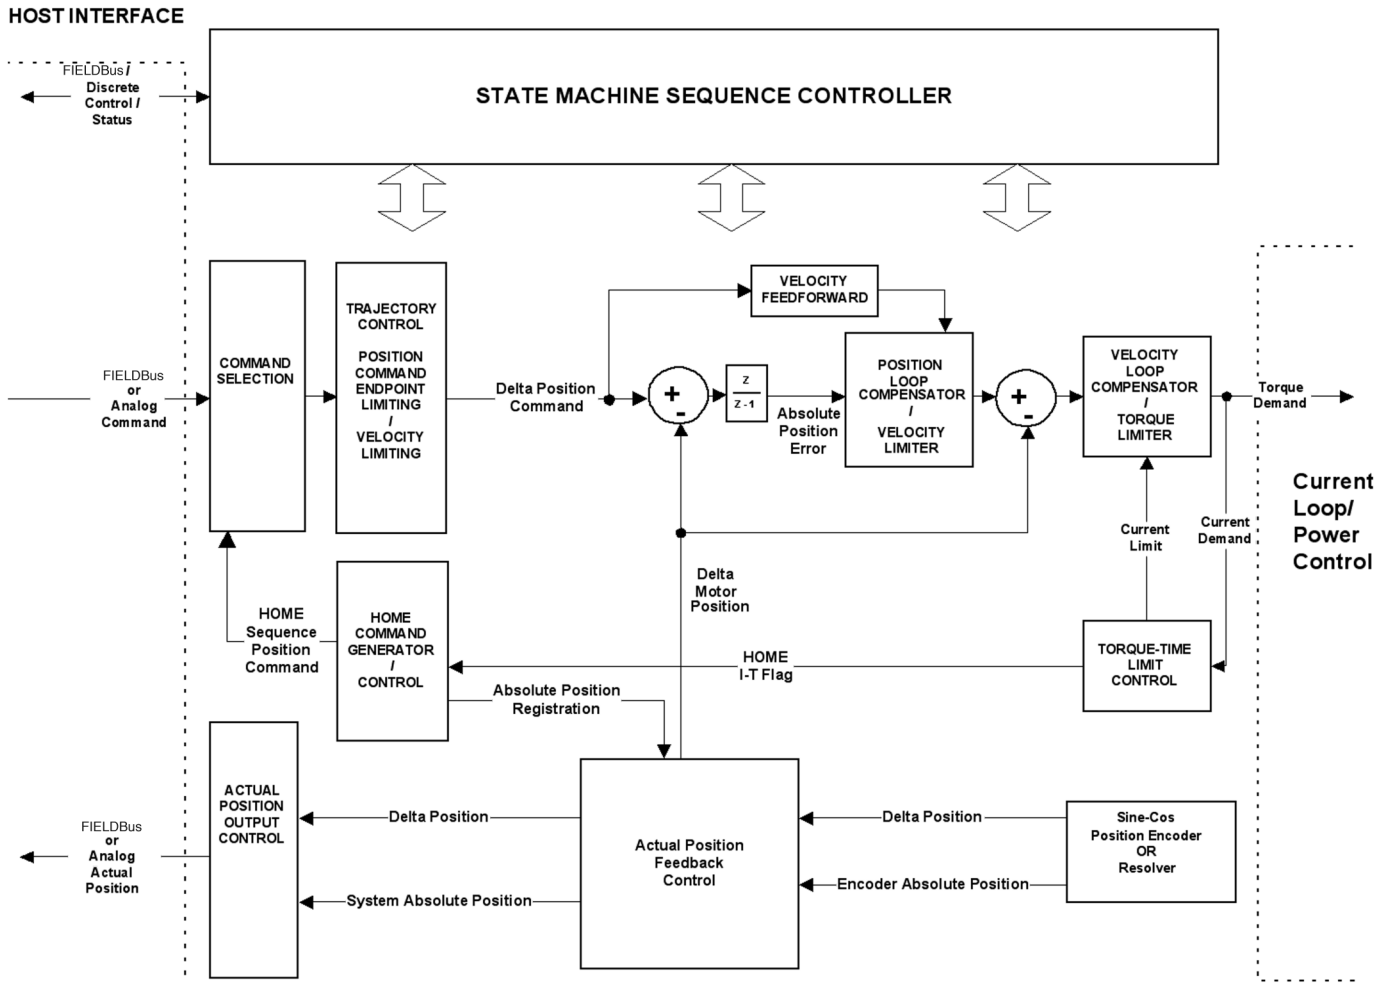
HOST INTERFACE

FIELDBus / Discrete Control / Status

STATE MACHINE SEQUENCE CONTROLLER

FIELDBus or Analog Command

COMMAND SELECTION

TRAJECTORY CONTROL

POSITION COMMAND ENDPOINT LIMITING / VELOCITY LIMITING

Delta Position Command

VELOCITY FEEDFORWARD

+

-

$\frac{z}{z-1}$

Absolute Position Error

POSITION LOOP COMPENSATOR / VELOCITY LIMITER

+

-

VELOCITY LOOP COMPENSATOR / TORQUE LIMITER

Torque Demand

Current Loop/ Power Control

Current Limit

Current Demand

Delta Motor Position

HOME Sequence Position Command

HOME COMMAND GENERATOR / CONTROL

HOME I-T Flag

TORQUE-TIME LIMIT CONTROL

Absolute Position Registration

ACTUAL POSITION OUTPUT CONTROL

Delta Position

Actual Position Feedback Control

Delta Position

Sine-Cos Position Encoder OR Resolver

FIELDBus or Analog Actual Position

System Absolute Position

Encoder Absolute Position